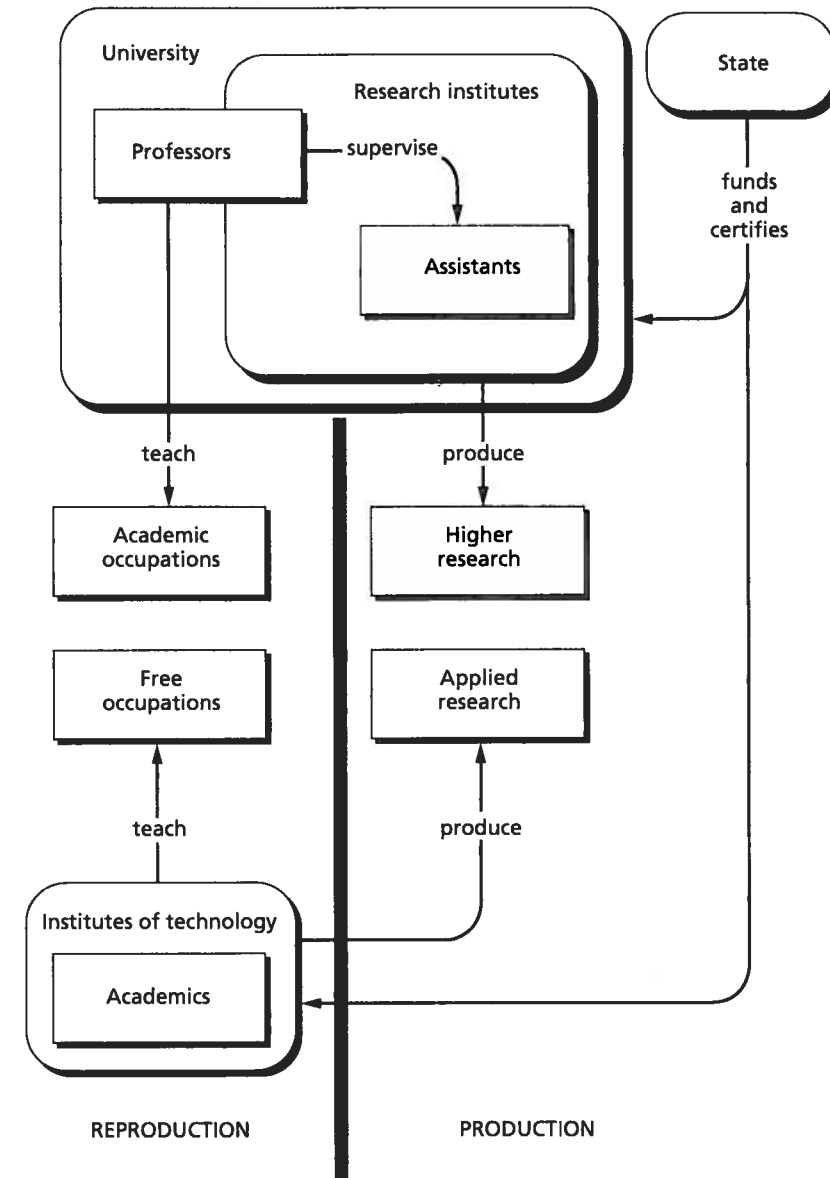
University

Research institutes

State

Professors

supervise

funds and certifies

Assistants

teach

produce

Academic occupations

Higher research

Free occupations

Applied research

teach

produce

Institutes of technology

Academics

REPRODUCTION

PRODUCTION